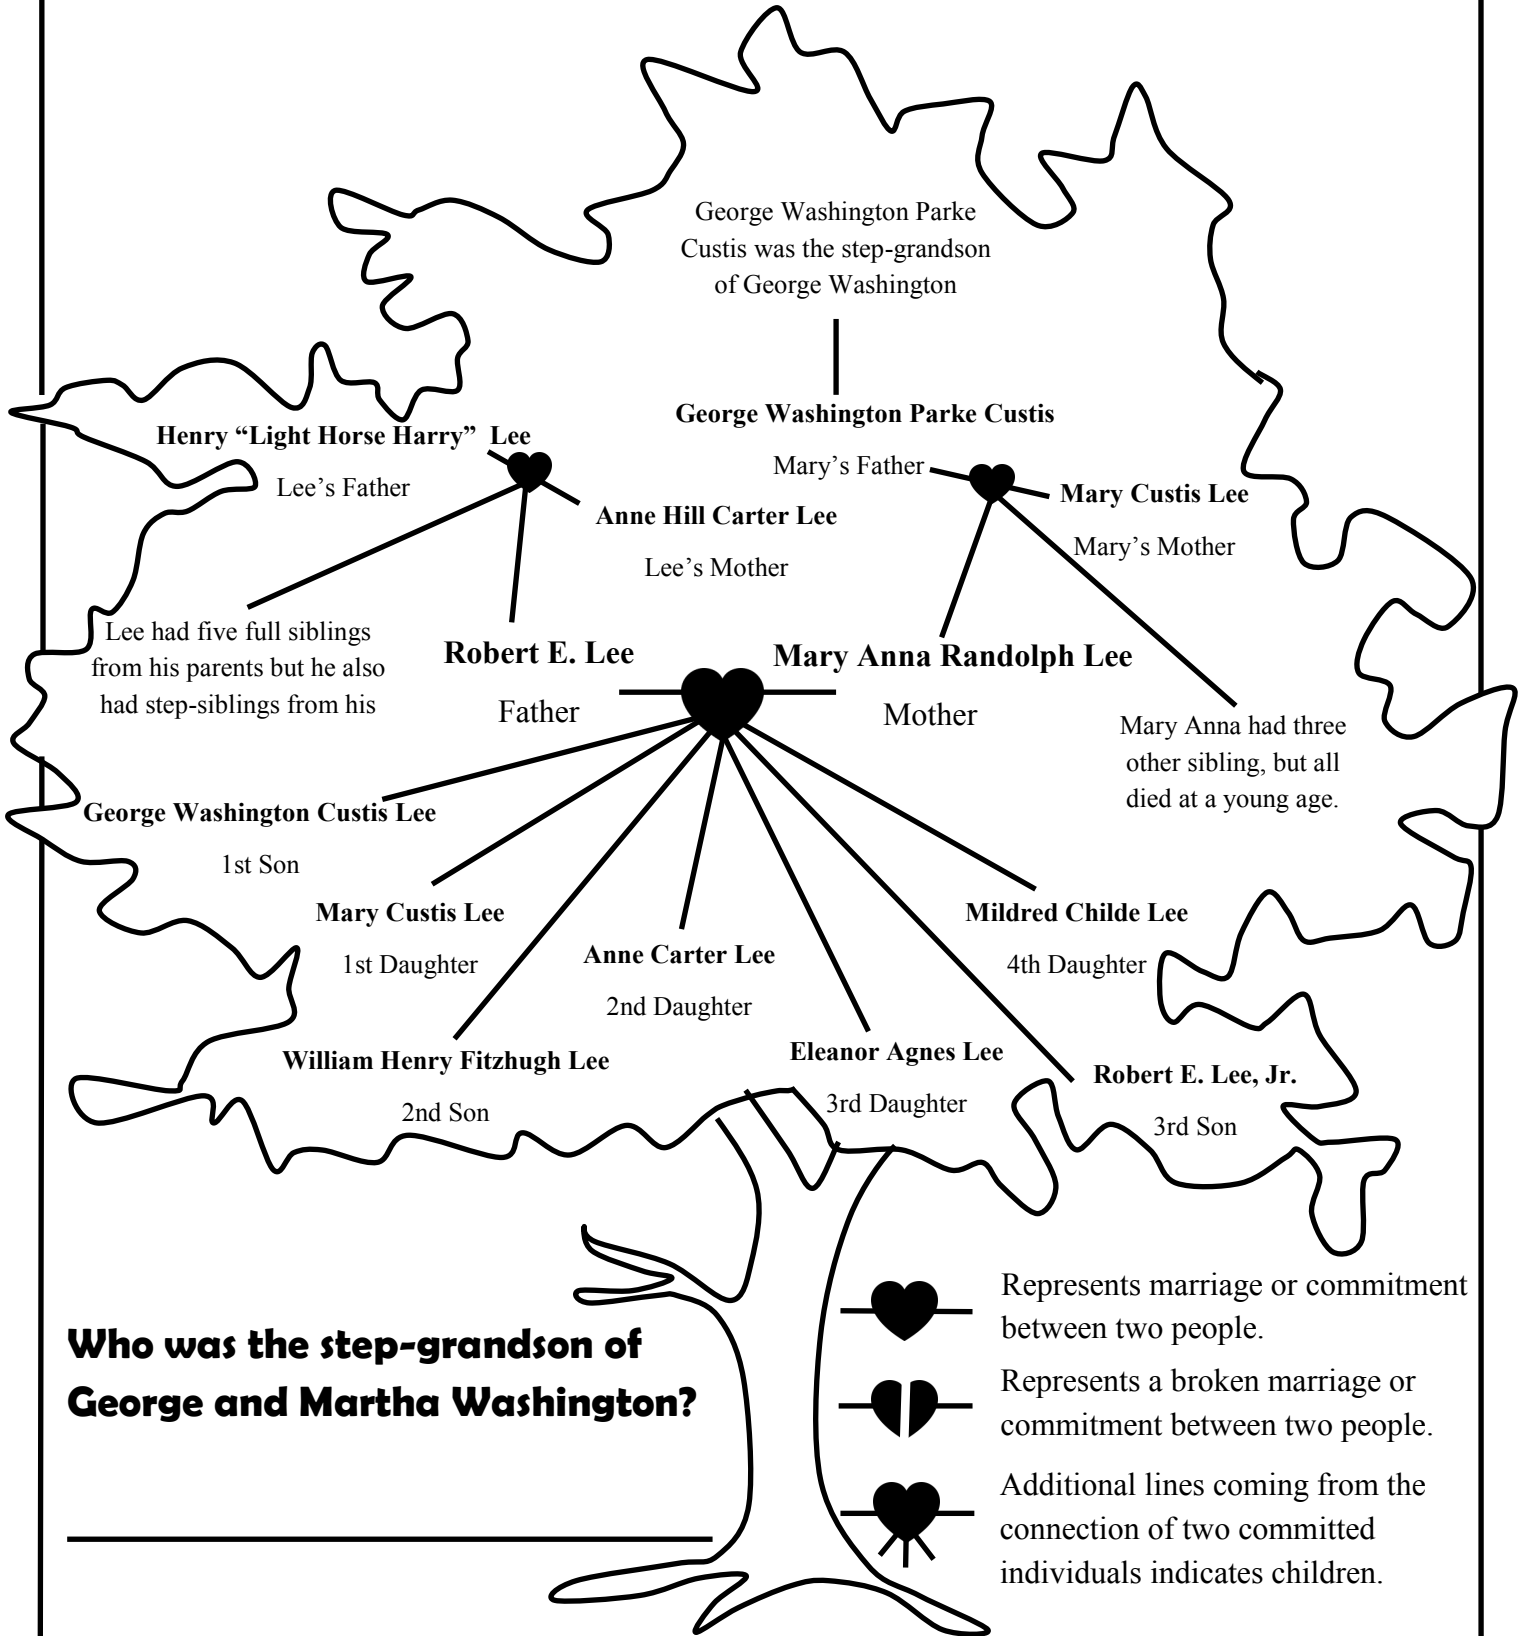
George Washington Parke Custis was the step-grandson of George Washington

George Washington Parke Custis

Mary's Father

Mary Custis Lee

Mary's Mother

Henry "Light Horse Harry" Lee

Lee's Father

Anne Hill Carter Lee

Lee's Mother

Lee had five full siblings from his parents but he also had step-siblings from his

Robert E. Lee

Father

Mary Anna Randolph Lee

Mother

Mary Anna had three other sibling, but all died at a young age.

George Washington Custis Lee

1st Son

Mary Custis Lee

1st Daughter

Anne Carter Lee

2nd Daughter

Mildred Childe Lee

4th Daughter

William Henry Fitzhugh Lee

2nd Son

Eleanor Agnes Lee

3rd Daughter

Robert E. Lee, Jr.

3rd Son

Who was the step-grandson of George and Martha Washington?

Represents marriage or commitment between two people.

Represents a broken marriage or commitment between two people.

Additional lines coming from the connection of two committed individuals indicates children.